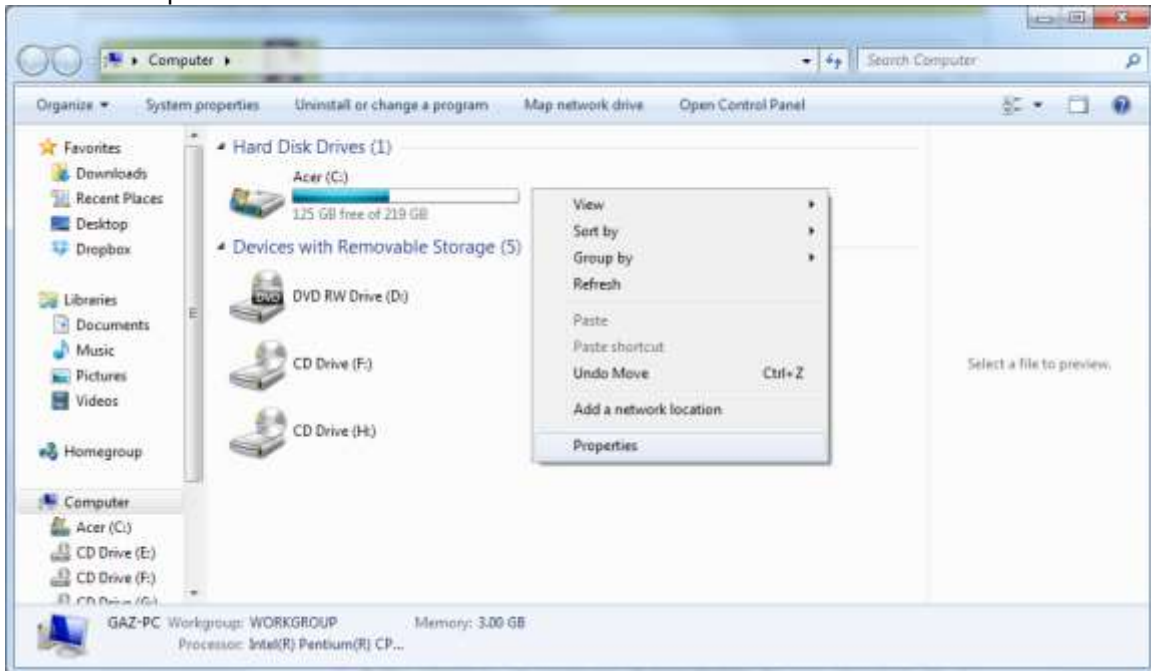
Computer ▸

Search Computer

Organize ▾ System properties Uninstall or change a program Map network drive Open Control Panel

Favorites
Downloads
Recent Places
Desktop
Dropbox

Libraries
Documents
Music
Pictures
Videos

Homegroup

Computer
Acer (C:)
CD Drive (E:)
CD Drive (F:)
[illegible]

Hard Disk Drives (1)

Acer (C:)
125 GB free of 219 GB

Devices with Removable Storage (5)

DVD
DVD RW Drive (D:)

CD Drive (F:)

CD Drive (H:)

View
Sort by
Group by
Refresh
Paste
Paste shortcut
Undo Move Ctrl+Z
Add a network location
Properties

Select a file to preview.

GAZ-PC Workgroup: WORKGROUP Memory: 3.00 GB
Processor: Intel(R) Pentium(R) CP...